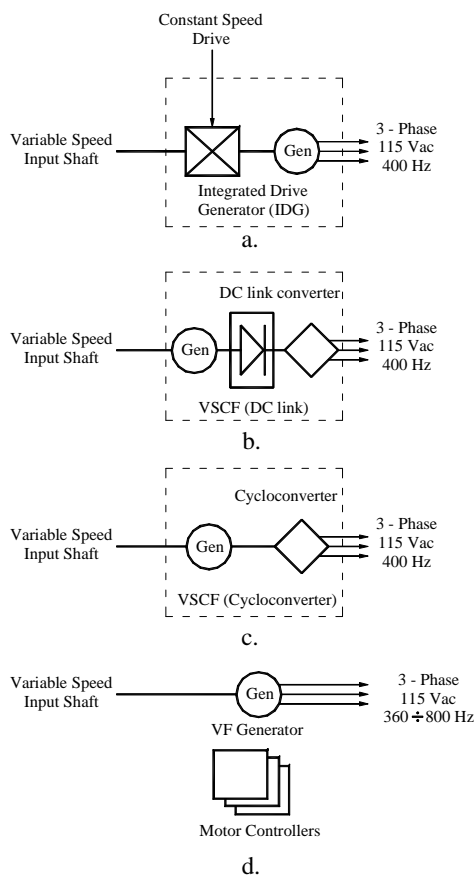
Constant Speed Drive

Variable Speed Input Shaft

Gen

3 - Phase
115 Vac
400 Hz

Integrated Drive Generator (IDG)

a.

DC link converter

Variable Speed Input Shaft

Gen

3 - Phase
115 Vac
400 Hz

VSCF (DC link)

b.

Cycloconverter

Variable Speed Input Shaft

Gen

3 - Phase
115 Vac
400 Hz

VSCF (Cycloconverter)

c.

Variable Speed Input Shaft

Gen

3 - Phase
115 Vac
360 $\div$ 800 Hz

VF Generator

Motor Controllers

d.